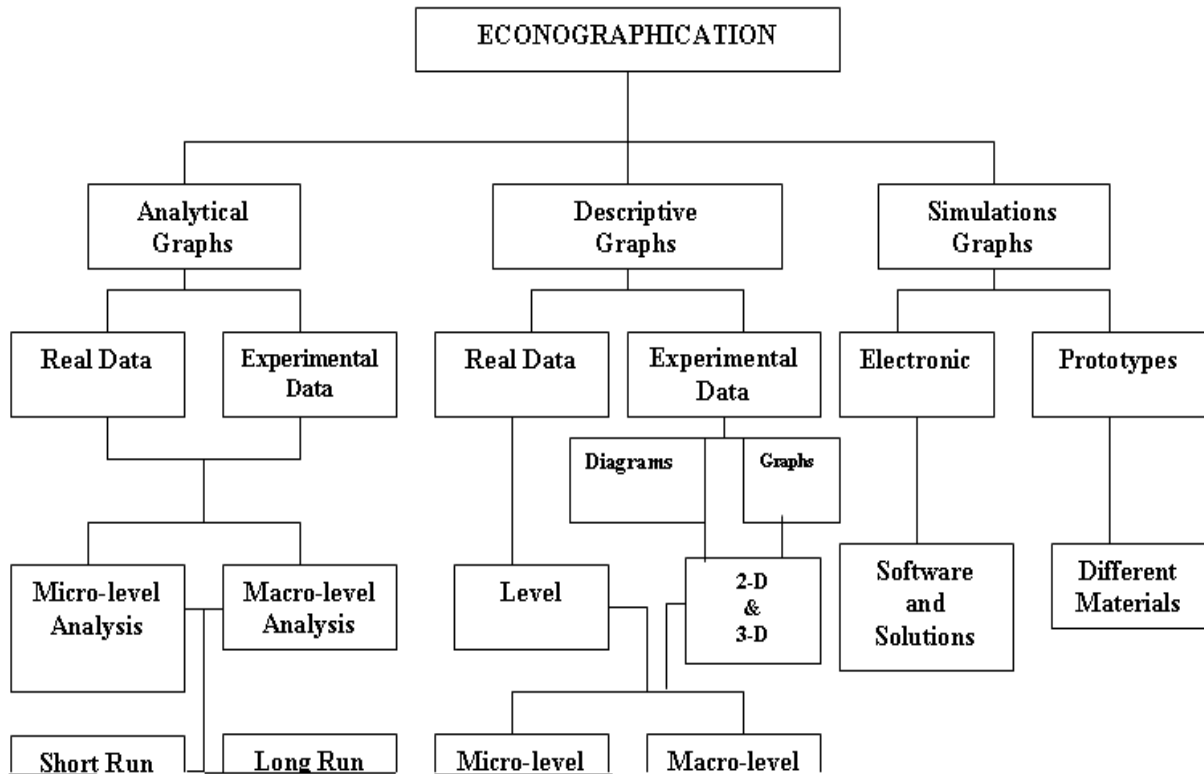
ECONOGRAPHICATION

Analytical Graphs

Descriptive Graphs

Simulations Graphs

Real Data

Experimental Data

Real Data

Experimental Data

Electronic

Prototypes

Diagrams

Graphs

Micro-level Analysis

Macro-level Analysis

Level

2-D & 3-D

Software and Solutions

Different Materials

Short Run

Long Run

Micro-level

Macro-level